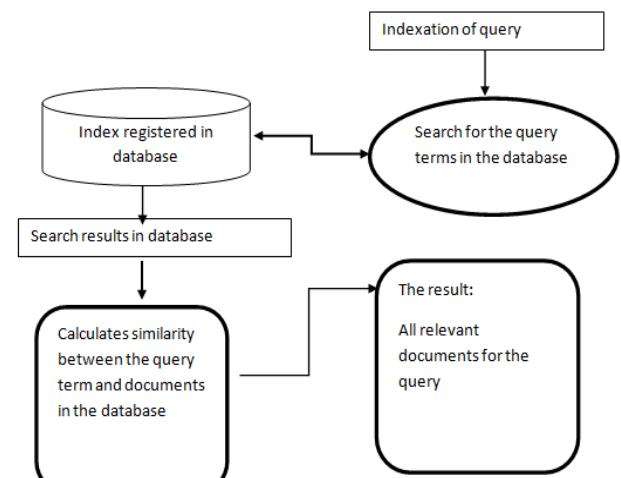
Indexation of query

Index registered in database

Search for the query terms in the database

Search results in database

Calculates similarity between the query term and documents in the database

The result:

All relevant documents for the query